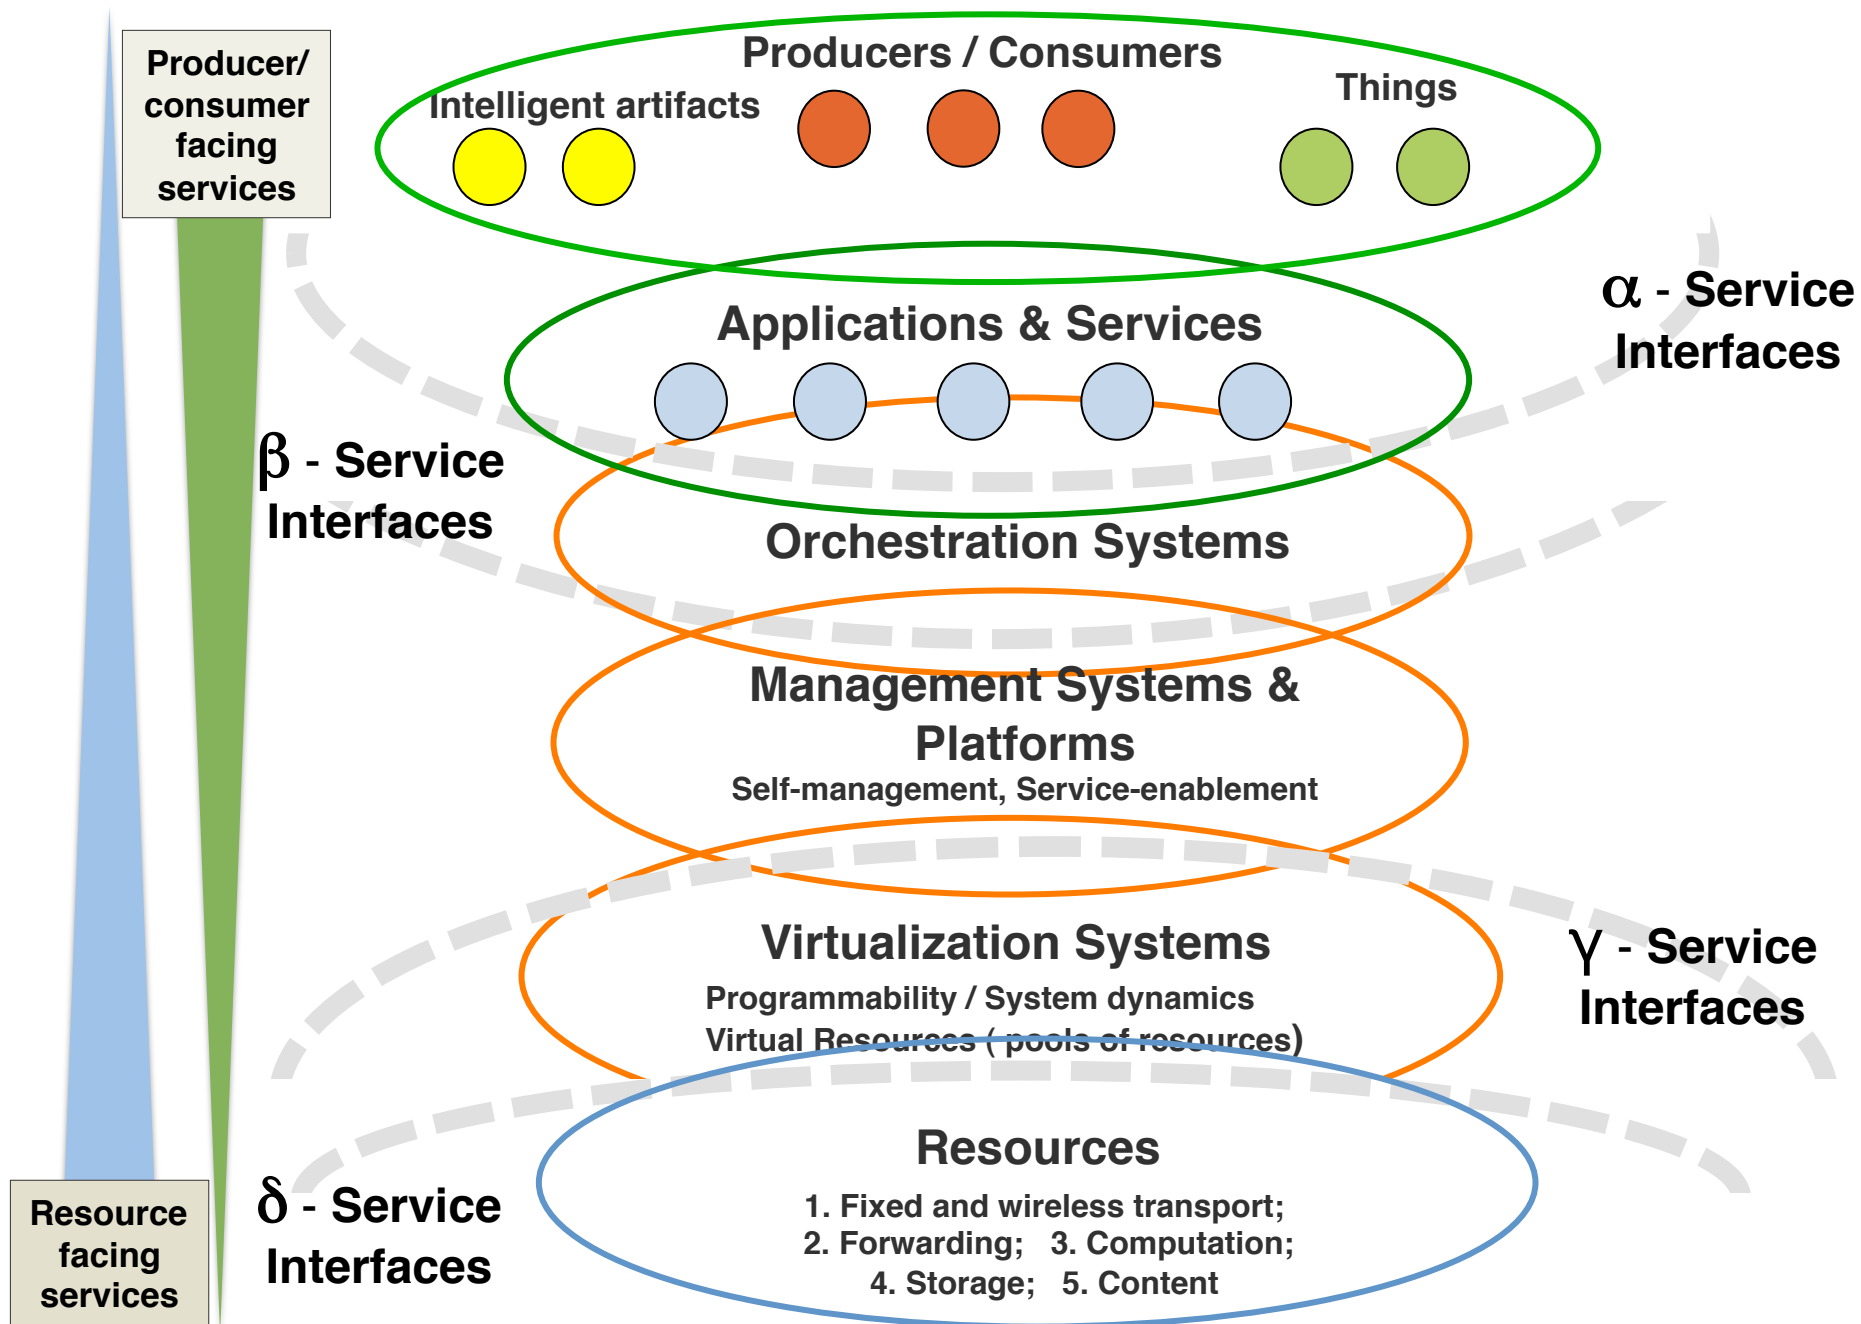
Producer/ consumer facing services

Producers / Consumers

Intelligent artifacts

Things

Applications & Services

$\alpha$ - Service Interfaces

$\beta$ - Service Interfaces

Orchestration Systems

Management Systems & Platforms

Self-management, Service-enablement

Virtualization Systems

Programmability / System dynamics

Virtual Resources ( pools of resources)

$\gamma$ - Service Interfaces

Resources

1. Fixed and wireless transport;
2. Forwarding; 3. Computation;
4. Storage; 5. Content

$\delta$ - Service Interfaces

Resource facing services